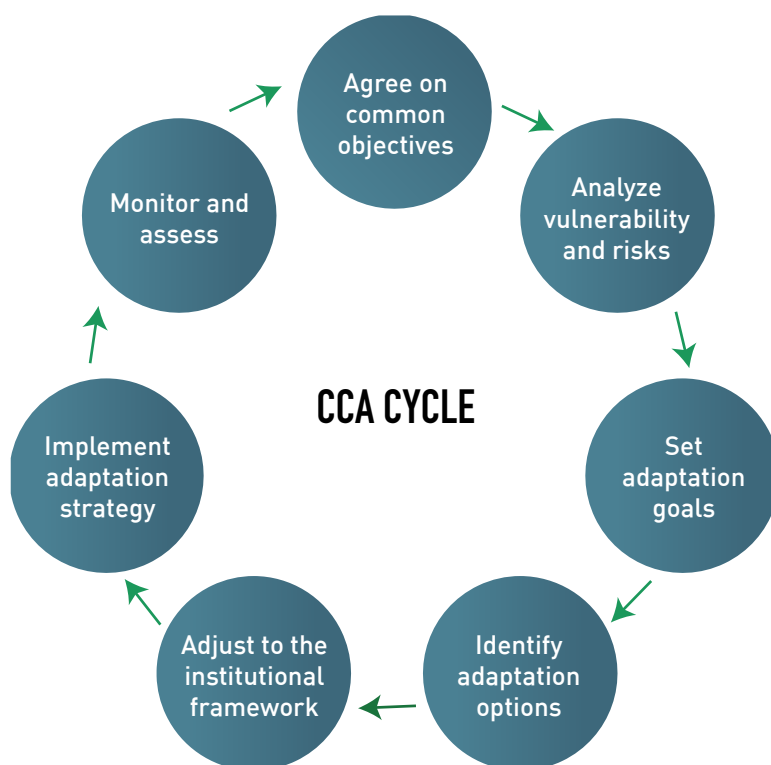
Agree on common objectives

Analyze vulnerability and risks

Set adaptation goals

Identify adaptation options

Adjust to the institutional framework

Implement adaptation strategy

Monitor and assess

CCA CYCLE